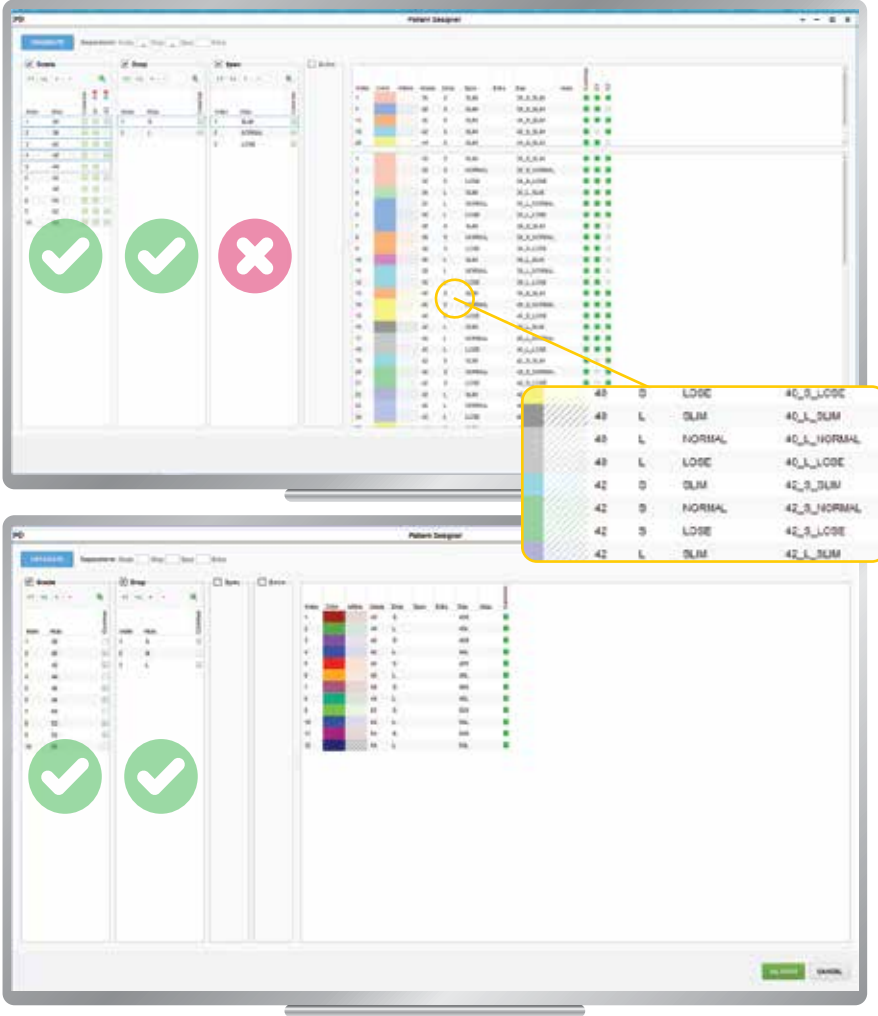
PD

Pattern Designer

Grade

Drop

Span

Extra

Grade

Drop

| 40 | S | LOSE | 40_S_LOSE |
|---|---|---|---|
| 40 | L | SLIM | 40_L_SLIM |
| 40 | L | NORMAL | 40_L_NORMAL |
| 40 | L | LOSE | 40_L_LOSE |
| 42 | S | SLIM | 42_S_SLIM |
| 42 | S | NORMAL | 42_S_NORMAL |
| 42 | S | LOSE | 42_S_LOSE |
| 42 | L | SLIM | 42_L_SLIM |

PD

Pattern Designer

Grade

Drop

Span

Extra

CANCEL